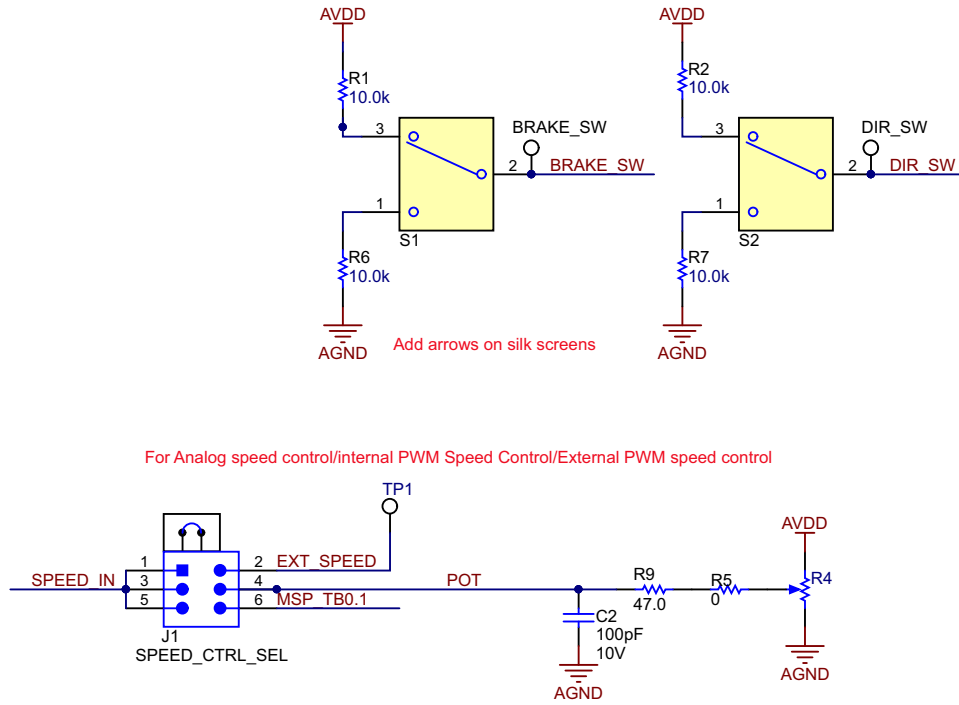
AVDD
R1
10.0k
3
BRAKE_SW
2
BRAKE_SW
1
S1
R6
10.0k
AGND

AVDD
R2
10.0k
3
DIR_SW
2
DIR_SW
1
S2
R7
10.0k
AGND

Add arrows on silk screens

For Analog speed control/internal PWM Speed Control/External PWM speed control

TP1
1
2
EXT_SPEED
SPEED_IN
3
4
POT
5
6
MSP_TB0.1
J1
SPEED_CTRL_SEL
R9
47.0
R5
0
AVDD
R4
C2
100pF
10V
AGND
AGND